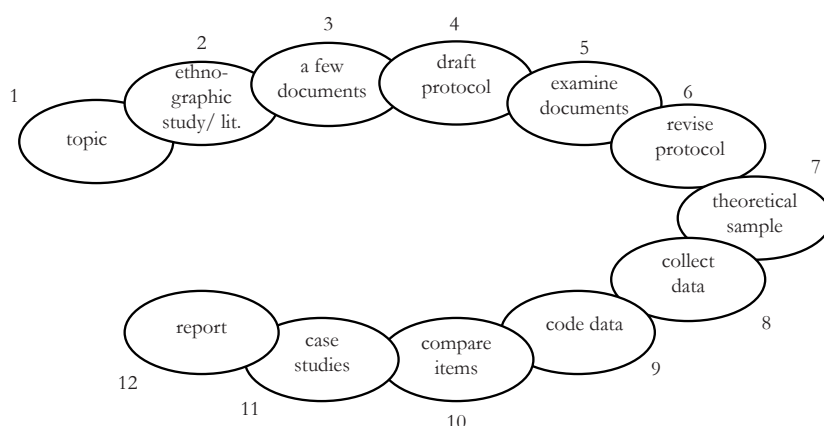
1
topic

2
ethnographic study/ lit.

3
a few documents

4
draft protocol

5
examine documents

6
revise protocol

7
theoretical sample

8
collect data

9
code data

10
compare items

11
case studies

12
report